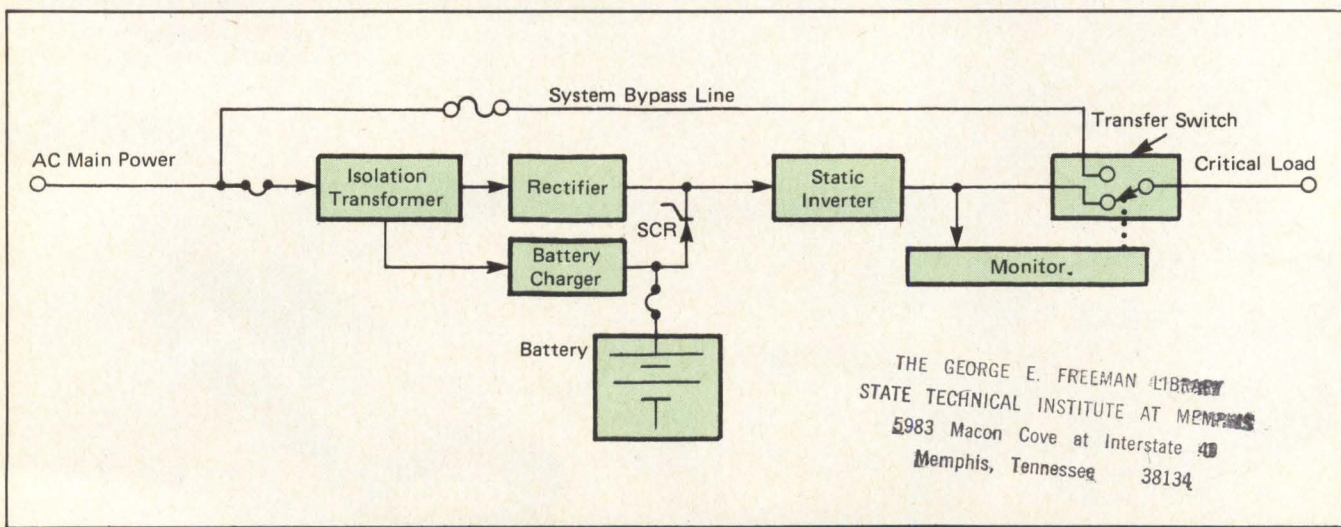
System Bypass Line

Transfer Switch

AC Main Power

Isolation Transformer

Rectifier

Static Inverter

Critical Load

SCR

Battery Charger

Monitor.

Battery

THE GEORGE E. FREEMAN LIBRARY
STATE TECHNICAL INSTITUTE AT MEMPHIS
5983 Macon Cove at Interstate 40
Memphis, Tennessee 38134